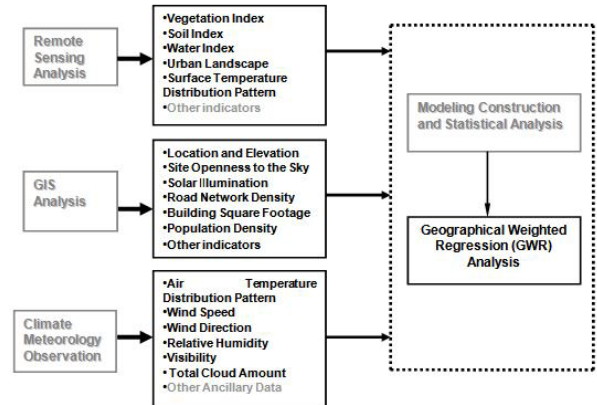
Remote Sensing Analysis

•Vegetation Index
•Soil Index
•Water Index
•Urban Landscape
•Surface Temperature Distribution Pattern
•Other indicators

GIS Analysis

•Location and Elevation
•Site Openness to the Sky
•Solar Illumination
•Road Network Density
•Building Square Footage
•Population Density
•Other indicators

Climate Meteorology Observation

•Air Temperature Distribution Pattern
•Wind Speed
•Wind Direction
•Relative Humidity
•Visibility
•Total Cloud Amount
•Other Ancillary Data

Modeling Construction and Statistical Analysis

Geographical Weighted Regression (GWR) Analysis